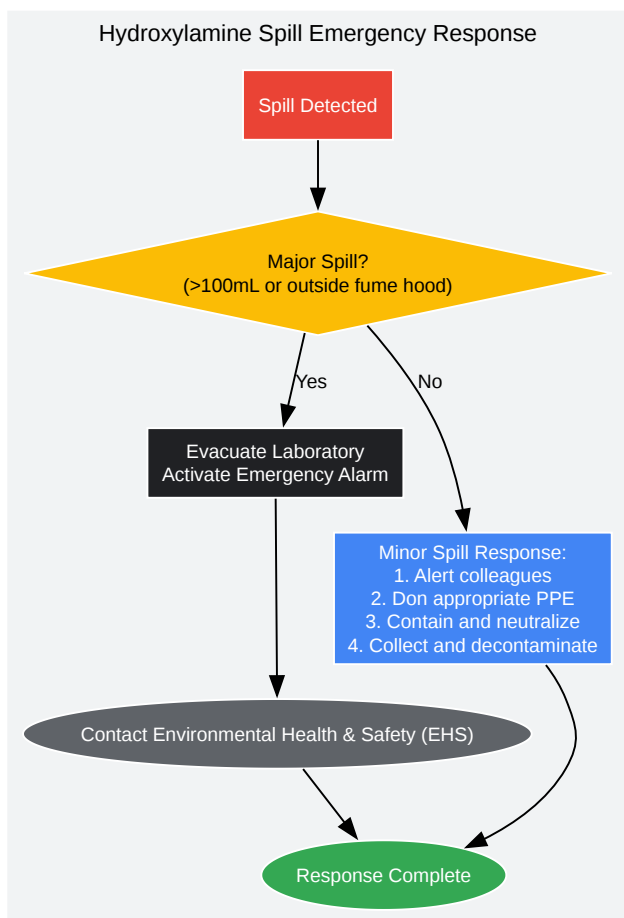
Hydroxylamine Spill Emergency Response

Spill Detected

Major Spill?
(>100mL or outside fume hood)

Yes

No

Evacuate Laboratory
Activate Emergency Alarm

Minor Spill Response:
1. Alert colleagues
2. Don appropriate PPE
3. Contain and neutralize
4. Collect and decontaminate

Contact Environmental Health & Safety (EHS)

Response Complete